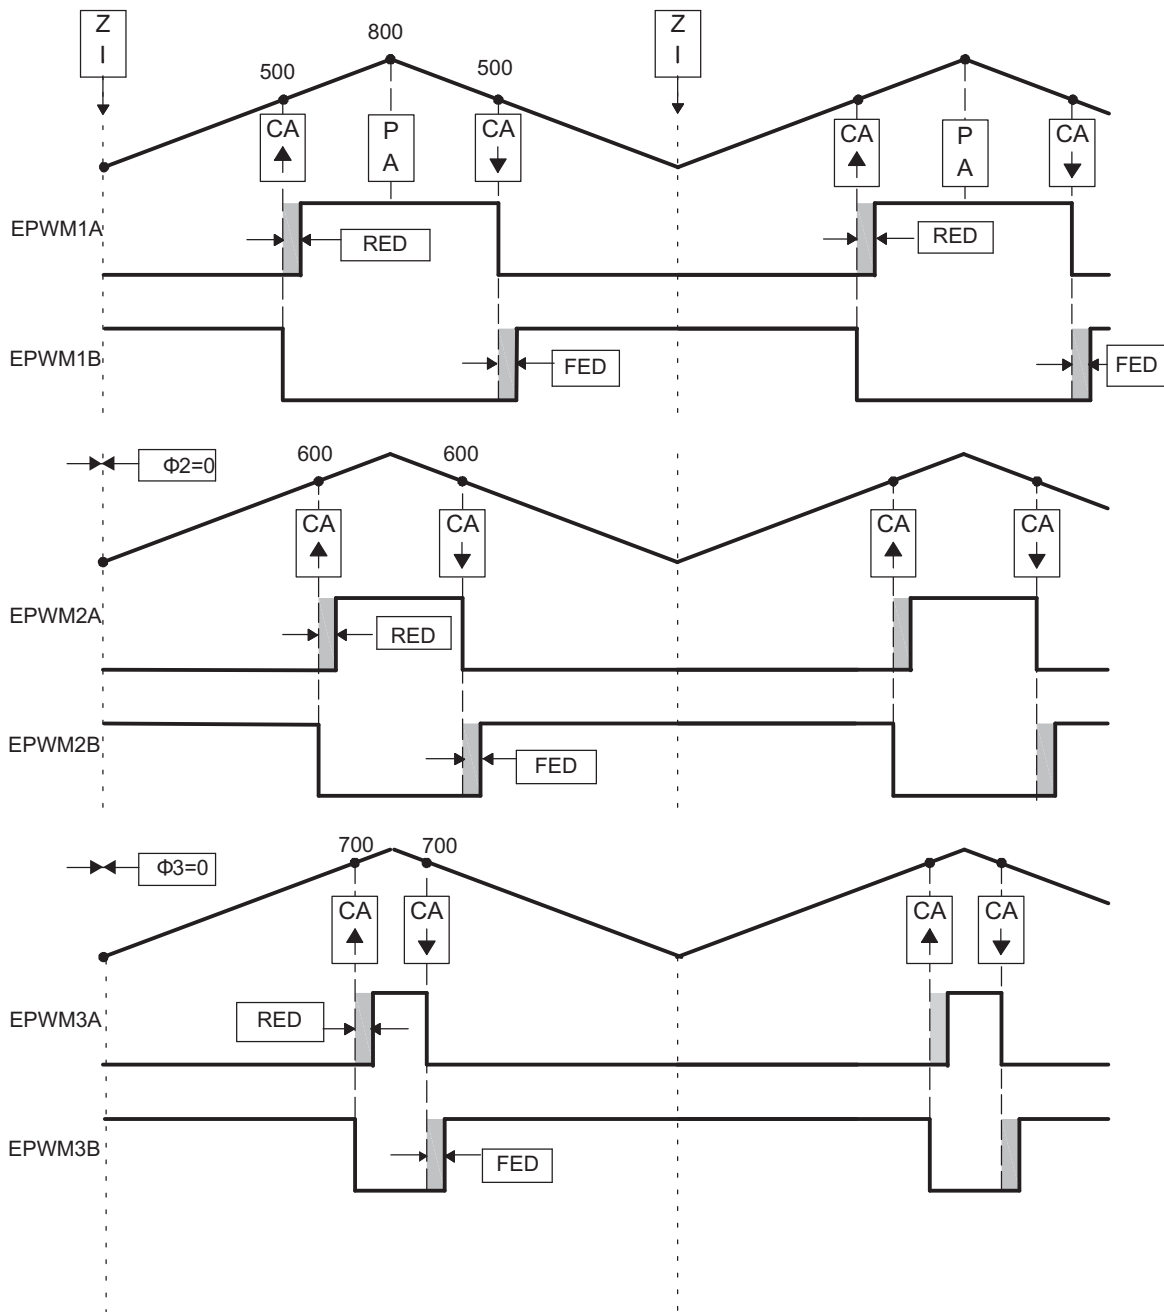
Z
I

800

500

500

Z
I

CA

P
A

CA

CA

P
A

CA

EPWM1A

RED

RED

EPWM1B

FED

FED

Φ2=0

600

600

CA

CA

CA

CA

EPWM2A

RED

EPWM2B

FED

Φ3=0

700

700

CA

CA

CA

CA

EPWM3A

RED

EPWM3B

FED